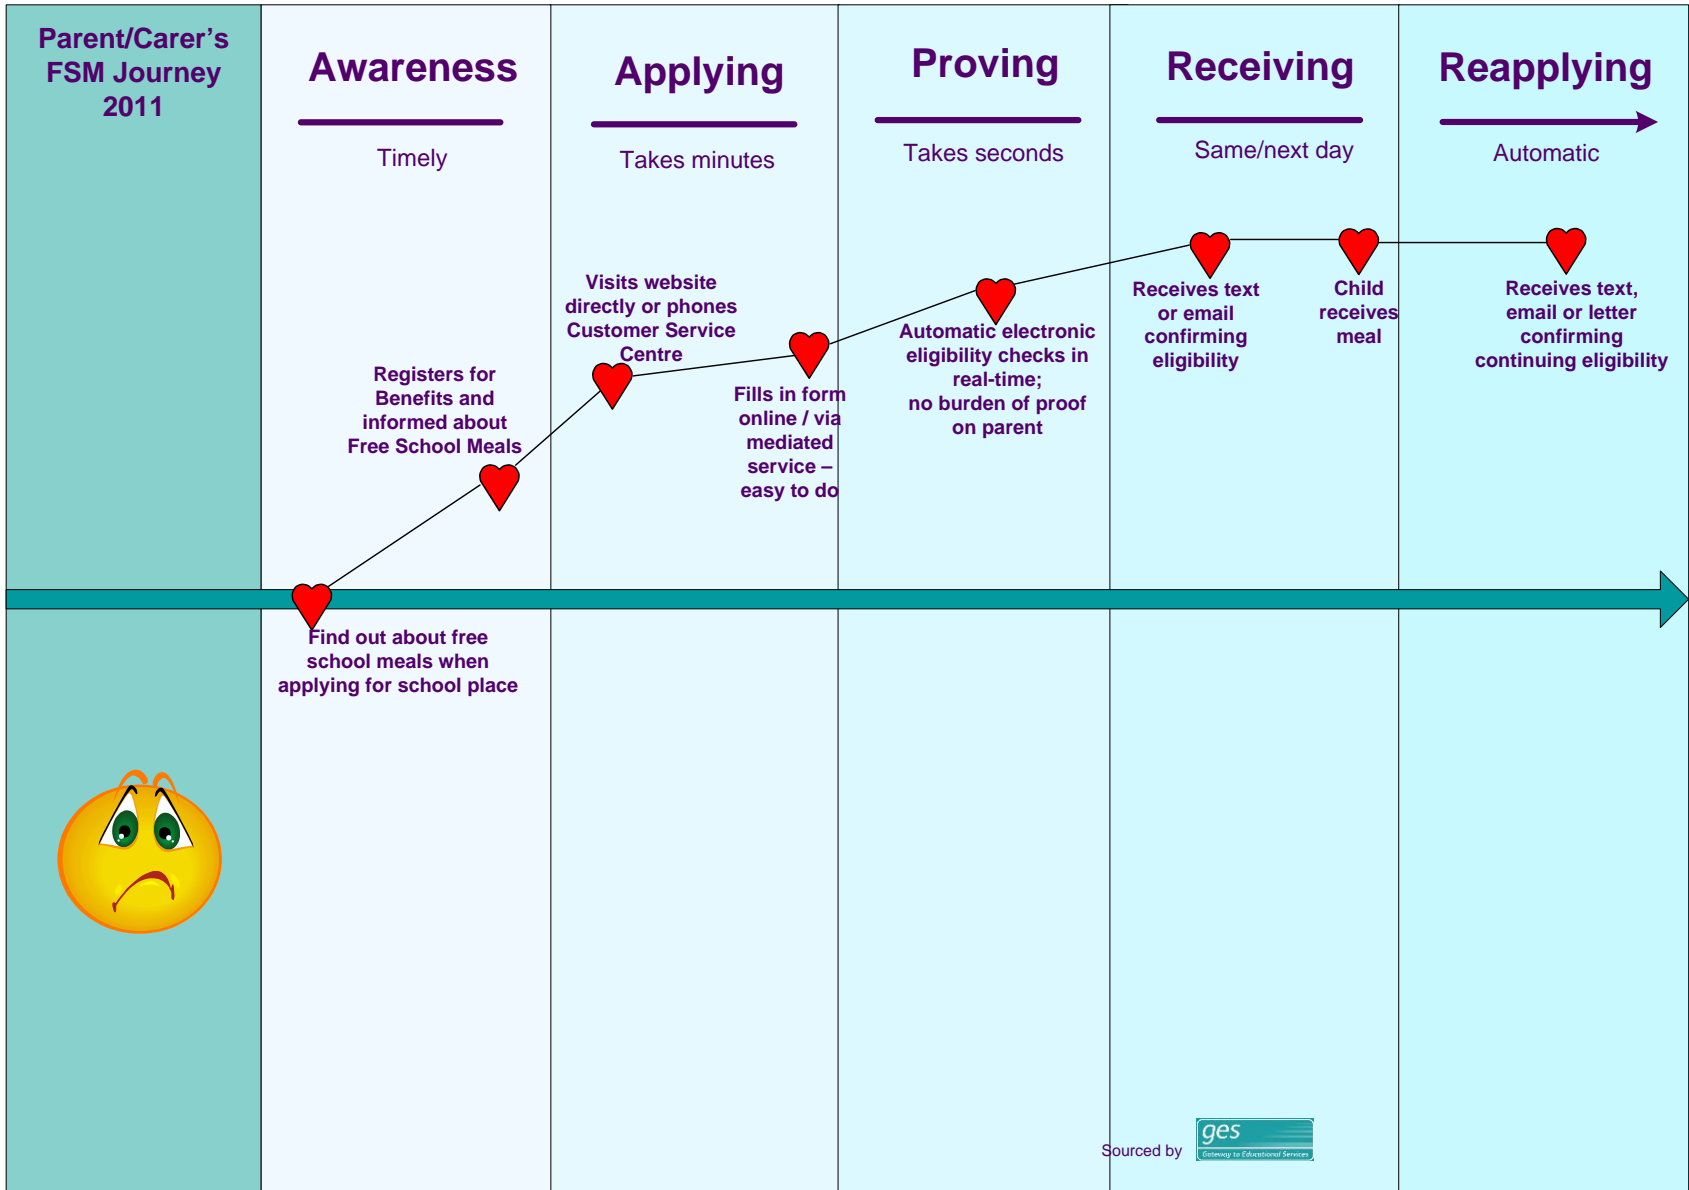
Parent/Carer's FSM Journey 2011

Awareness

Timely

Applying

Takes minutes

Proving

Takes seconds

Receiving

Same/next day

Reapplying

Automatic

Registers for Benefits and informed about Free School Meals

Visits website directly or phones Customer Service Centre

Fills in form online / via mediated service – easy to do

Automatic electronic eligibility checks in real-time; no burden of proof on parent

Receives text or email confirming eligibility

Child receives meal

Receives text, email or letter confirming continuing eligibility

Find out about free school meals when applying for school place

Sourced by ges Gateway to Educational Services